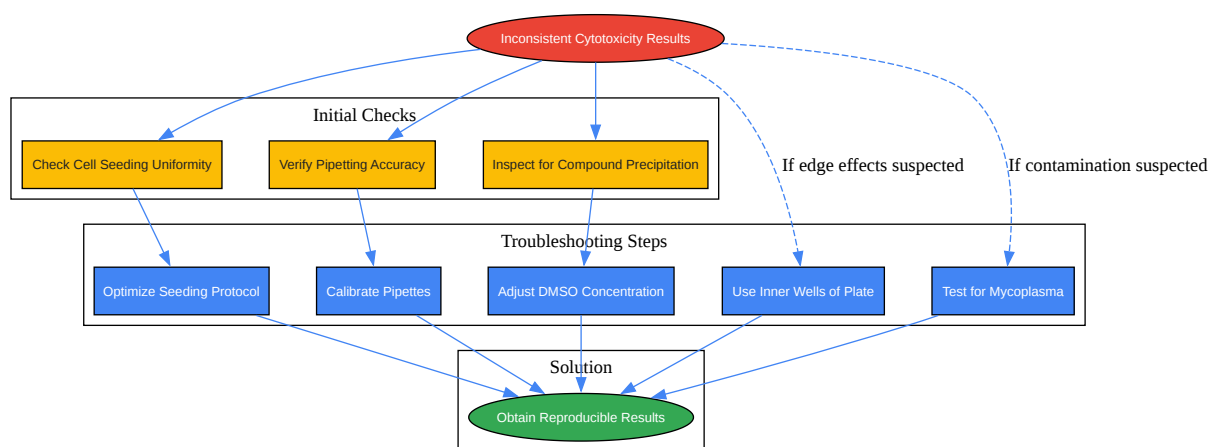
Inconsistent Cytotoxicity Results

Initial Checks

Check Cell Seeding Uniformity

Verify Pipetting Accuracy

Inspect for Compound Precipitation

If edge effects suspected

If contamination suspected

Troubleshooting Steps

Optimize Seeding Protocol

Calibrate Pipettes

Adjust DMSO Concentration

Use Inner Wells of Plate

Test for Mycoplasma

Solution

Obtain Reproducible Results